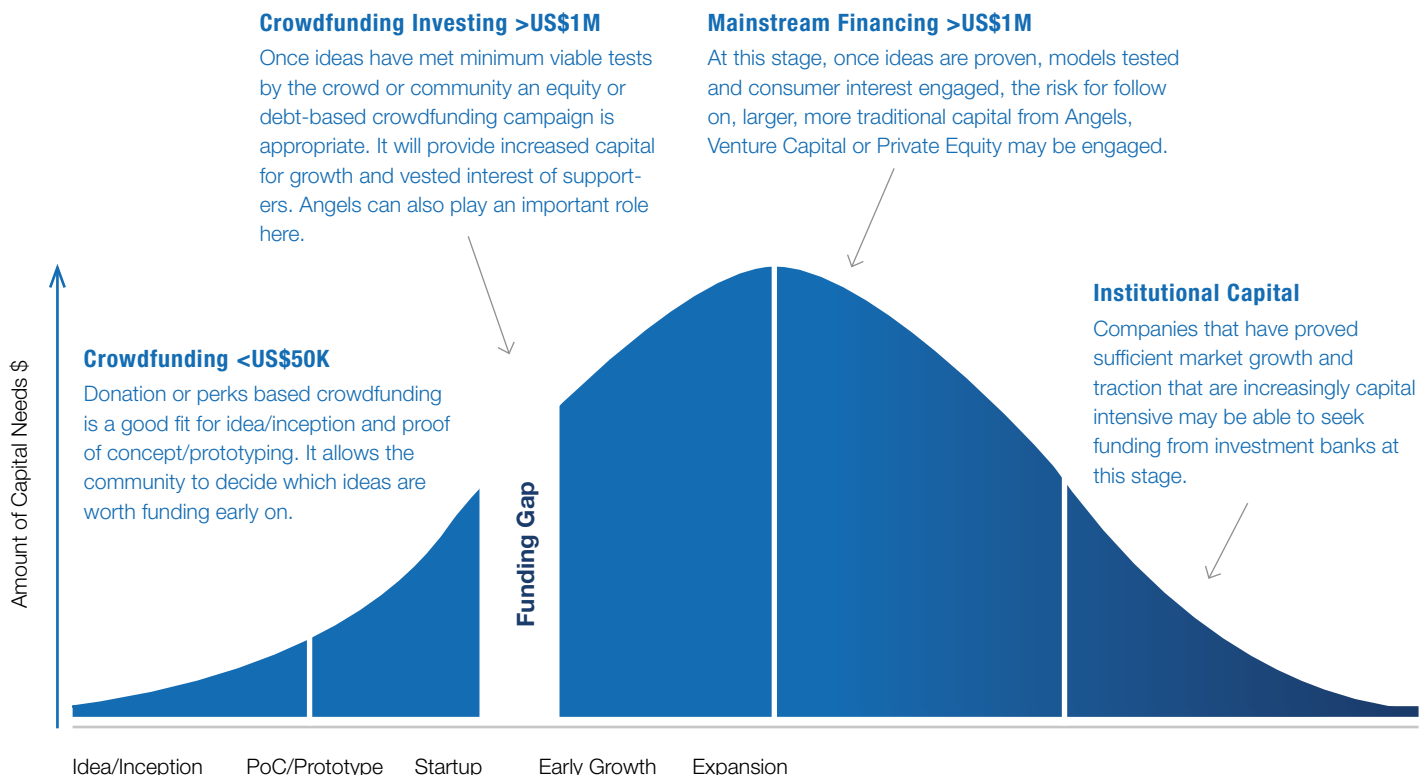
Crowdfunding Investing >US$1M

Once ideas have met minimum viable tests by the crowd or community an equity or debt-based crowdfunding campaign is appropriate. It will provide increased capital for growth and vested interest of supporters. Angels can also play an important role here.

Mainstream Financing >US$1M

At this stage, once ideas are proven, models tested and consumer interest engaged, the risk for follow on, larger, more traditional capital from Angels, Venture Capital or Private Equity may be engaged.

Institutional Capital

Companies that have proved sufficient market growth and traction that are increasingly capital intensive may be able to seek funding from investment banks at this stage.

Crowdfunding <US$50K

Donation or perks based crowdfunding is a good fit for idea/inception and proof of concept/prototyping. It allows the community to decide which ideas are worth funding early on.

Amount of Capital Needs $

Funding Gap

Idea/Inception PoC/Prototype Startup Early Growth Expansion